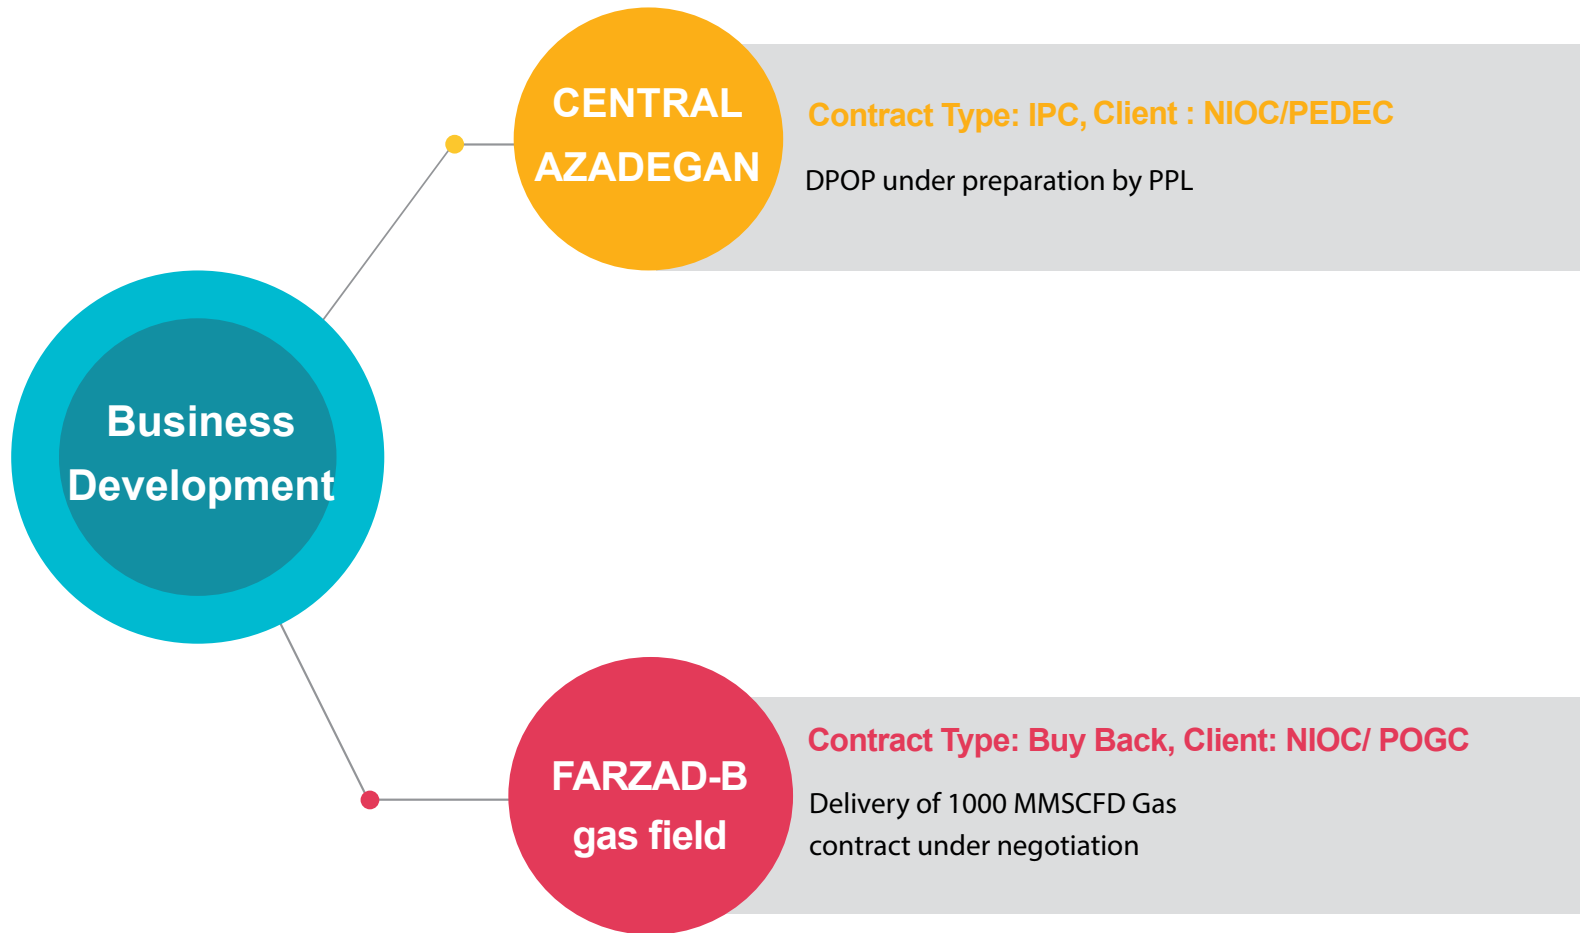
Business Development

CENTRAL AZADEGAN

Contract Type: IPC, Client : NIOC/PEDEC

DPOP under preparation by PPL

FARZAD-B gas field

Contract Type: Buy Back, Client: NIOC/ POGC

Delivery of 1000 MMSCFD Gas contract under negotiation